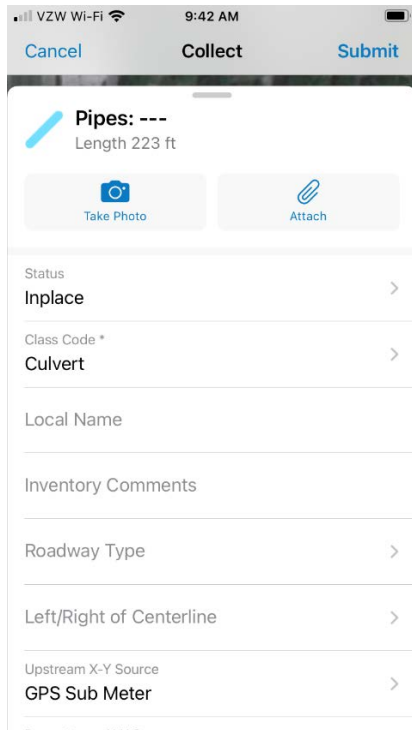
VZW Wi-Fi 9:42 AM

Cancel Collect Submit

Pipes: ---
Length 223 ft

Take Photo
Attach

Status
Inplace

Class Code *
Culvert

Local Name

Inventory Comments

Roadway Type

Left/Right of Centerline

Upstream X-Y Source
GPS Sub Meter

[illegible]